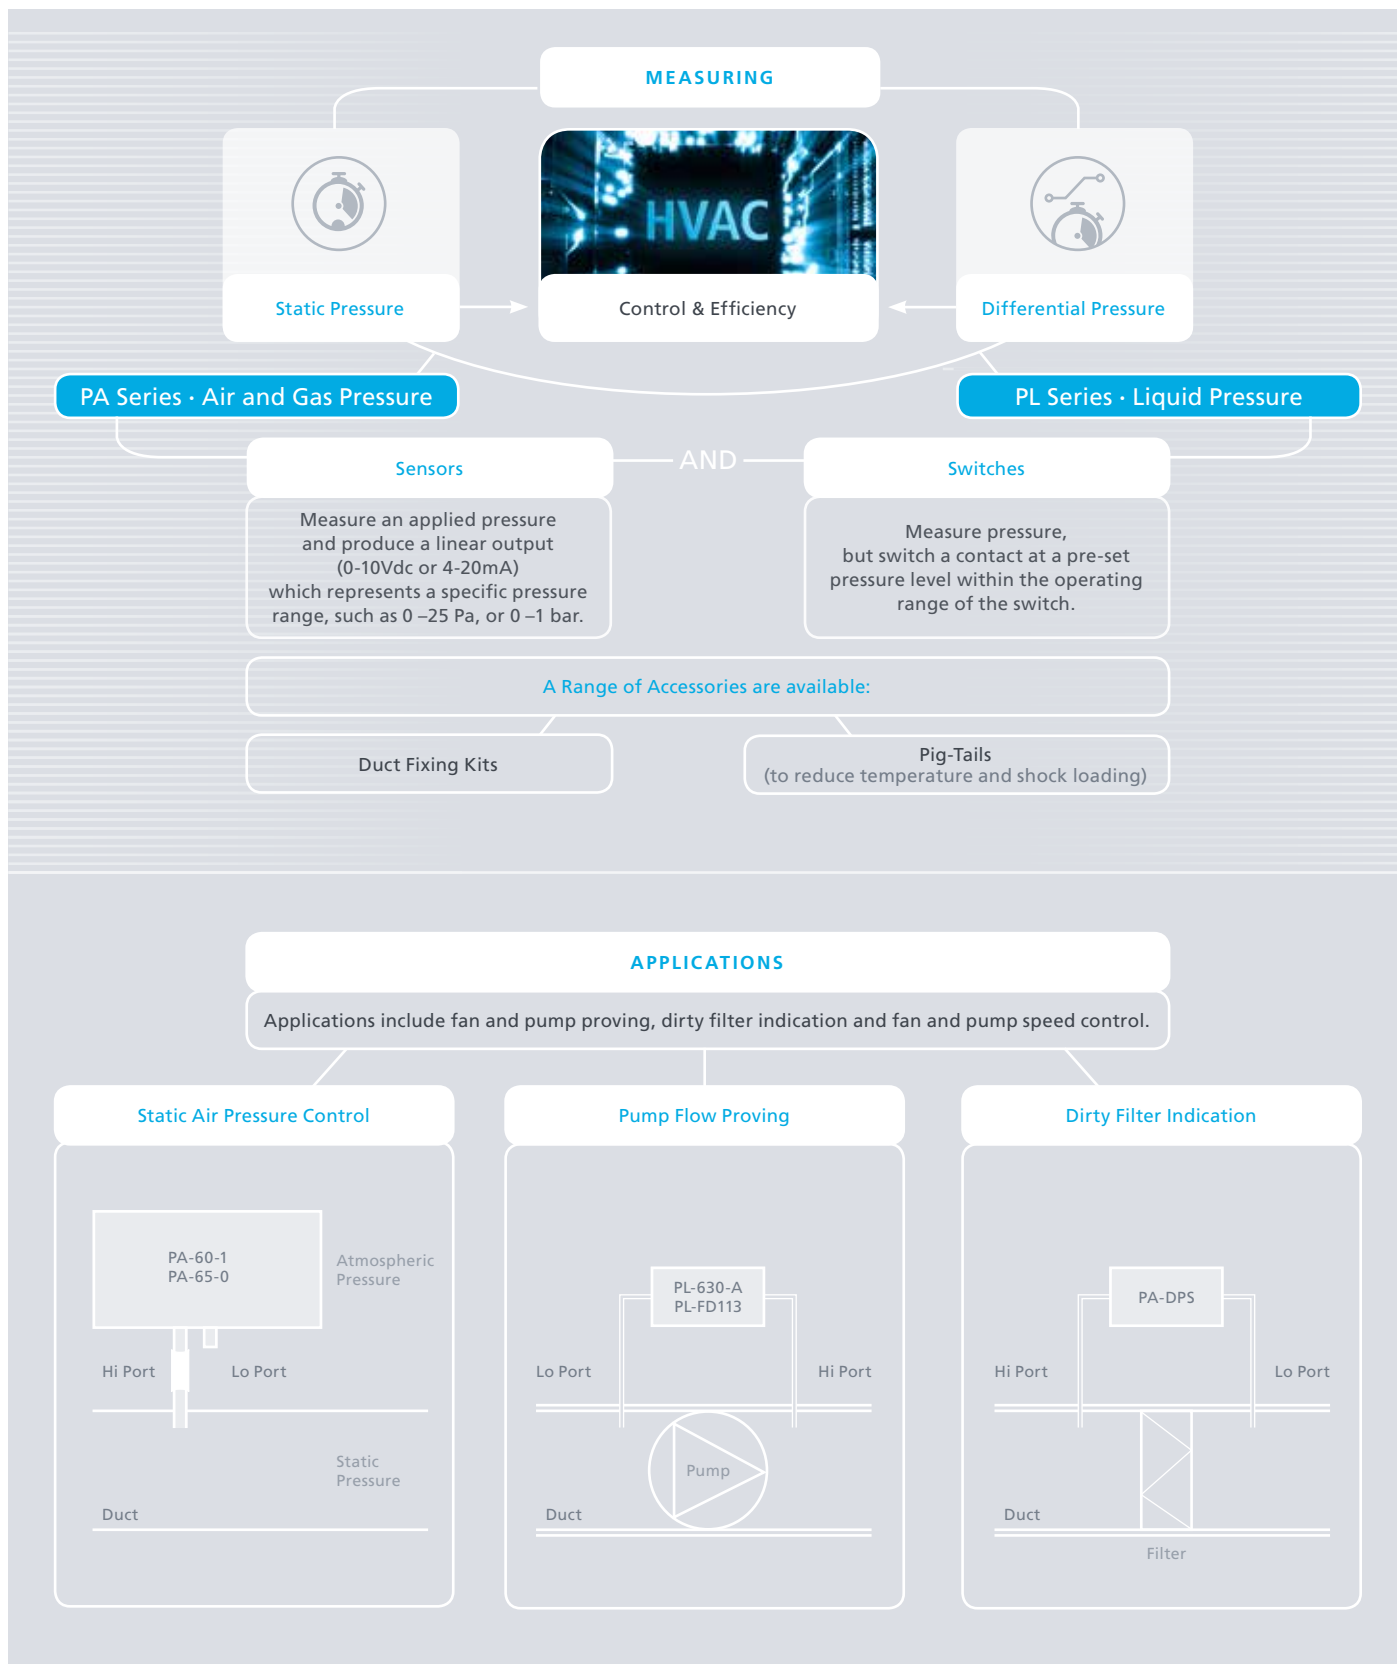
MEASURING

HVAC

Static Pressure

Control & Efficiency

Differential Pressure

PA Series · Air and Gas Pressure

PL Series · Liquid Pressure

Sensors

AND

Switches

Measure an applied pressure and produce a linear output (0-10Vdc or 4-20mA) which represents a specific pressure range, such as 0 –25 Pa, or 0 –1 bar.

Measure pressure, but switch a contact at a pre-set pressure level within the operating range of the switch.

A Range of Accessories are available:

Duct Fixing Kits

Pig-Tails
(to reduce temperature and shock loading)

APPLICATIONS

Applications include fan and pump proving, dirty filter indication and fan and pump speed control.

Static Air Pressure Control

PA-60-1
PA-65-0

Atmospheric Pressure

Hi Port

Lo Port

Static Pressure

Duct

Pump Flow Proving

PL-630-A
PL-FD113

Lo Port

Hi Port

Pump

Duct

Dirty Filter Indication

PA-DPS

Hi Port

Lo Port

Duct

Filter